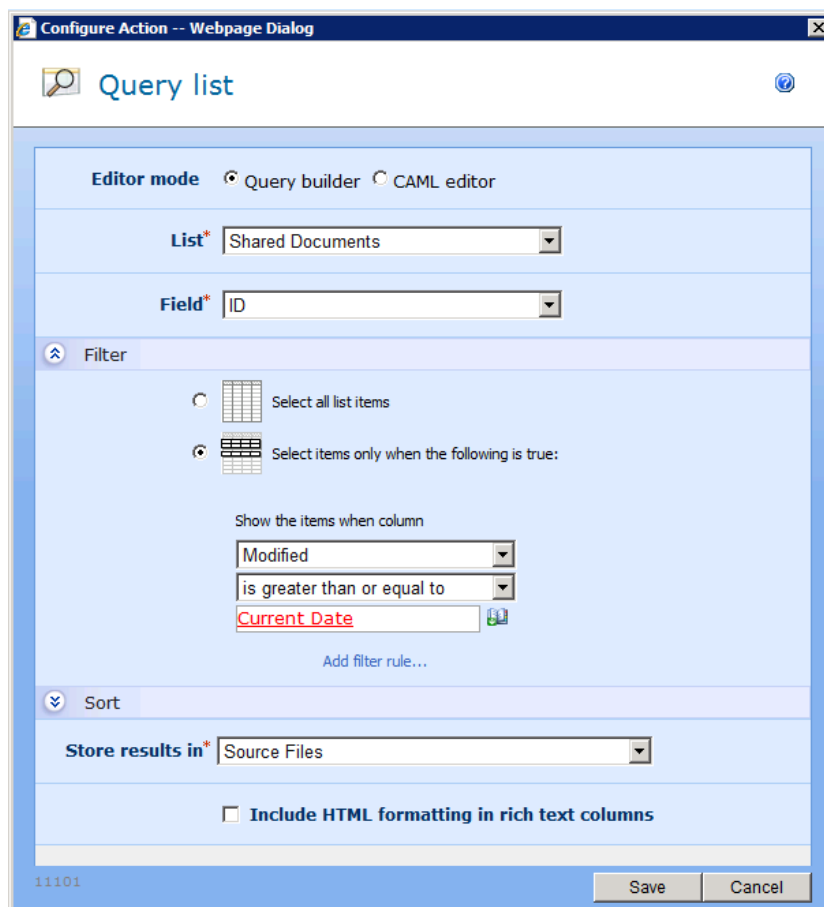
Configure Action -- Webpage Dialog

Query list

Editor mode Query builder CAML editor

List* Shared Documents

Field* ID

Filter

Select all list items

Select items only when the following is true:

Show the items when column

Modified

is greater than or equal to

Current Date

Add filter rule...

Sort

Store results in* Source Files

Include HTML formatting in rich text columns

11101

Save Cancel